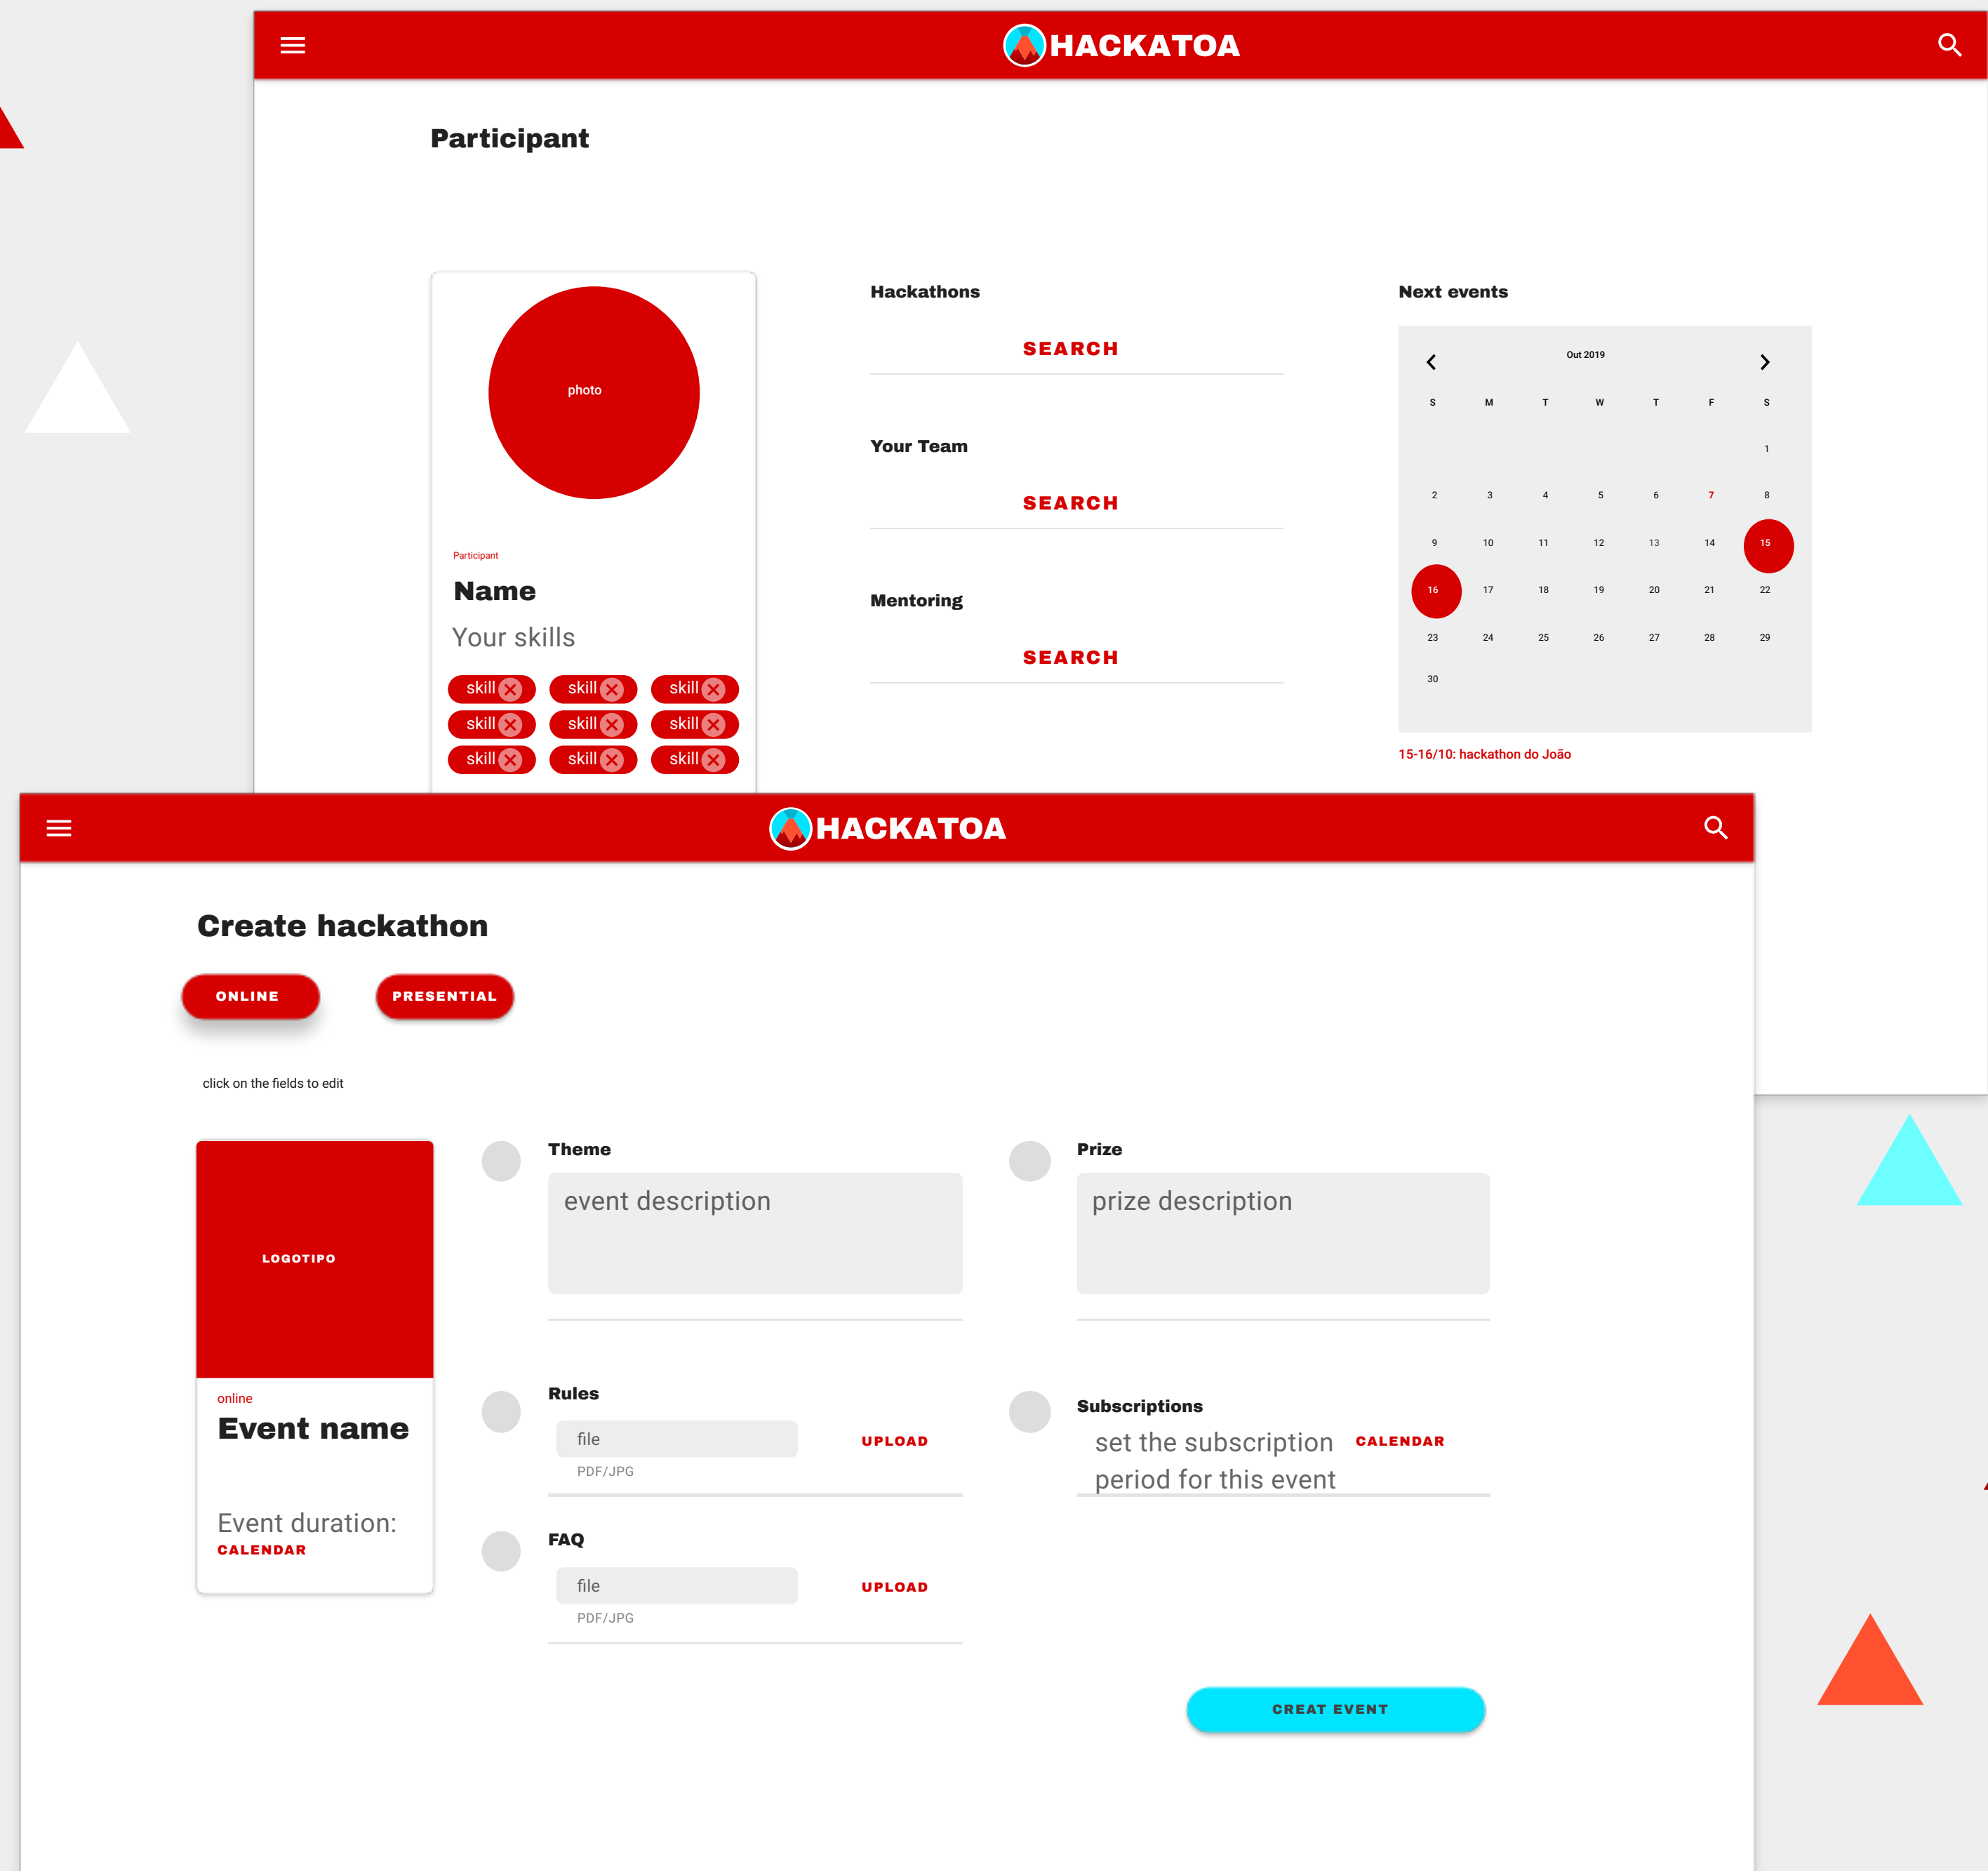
HACKATOA

Participant

photo

Participant
Name
Your skills

skill skill skill
skill skill skill
skill skill skill

Hackathons
SEARCH

Your Team
SEARCH

Mentoring
SEARCH

Next events

Out 2019

| S | M | T | W | T | F | S |
|---|---|---|---|---|---|---|
| | | | | | | 1 |
| 2 | 3 | 4 | 5 | 6 | 7 | 8 |
| 9 | 10 | 11 | 12 | 13 | 14 | 15 |
| 16 | 17 | 18 | 19 | 20 | 21 | 22 |
| 23 | 24 | 25 | 26 | 27 | 28 | 29 |
| 30 | | | | | | |

15-16/10: hackathon do João

HACKATOA

Create hackathon

ONLINE
PRESENTIAL

click on the fields to edit

LOGOTIPO

online
Event name

Event duration:
CALENDAR

Theme
event description

Prize
prize description

Rules
file
PDF/JPG
UPLOAD

Subscriptions
set the subscription period for this event
CALENDAR

FAQ
file
PDF/JPG
UPLOAD

CREAT EVENT